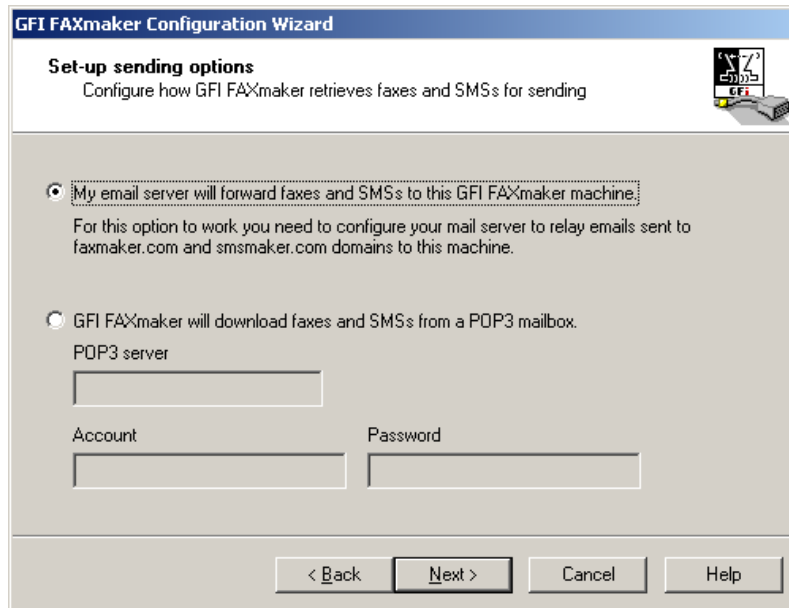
GFI FAXmaker Configuration Wizard

Set-up sending options
Configure how GFI FAXmaker retrieves faxes and SMSs for sending

GFI

My email server will forward faxes and SMSs to this GFI FAXmaker machine.

For this option to work you need to configure your mail server to relay emails sent to faxmaker.com and smsmaker.com domains to this machine.

GFI FAXmaker will download faxes and SMSs from a POP3 mailbox.

POP3 server

Account

Password

< Back

Next >

Cancel

Help